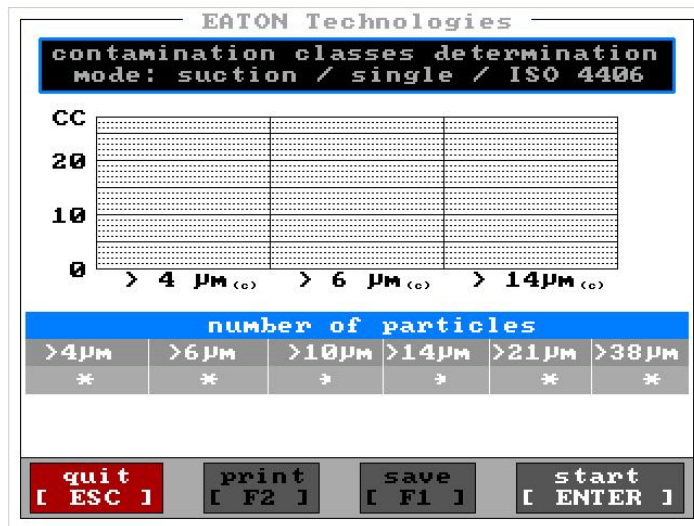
EATON Technologies

contamination classes determination
mode: suction / single / ISO 4406

CC
20
10
0

> 4 µm(c) > 6 µm(c) > 14µm(c)

number of particles

| >4µm | >6µm | >10µm | >14µm | >21µm | >38µm |
|---|---|---|---|---|---|
| * | * | * | * | * | * |

quit
[ ESC ]

print
[ F2 ]

save
[ F1 ]

start
[ ENTER ]